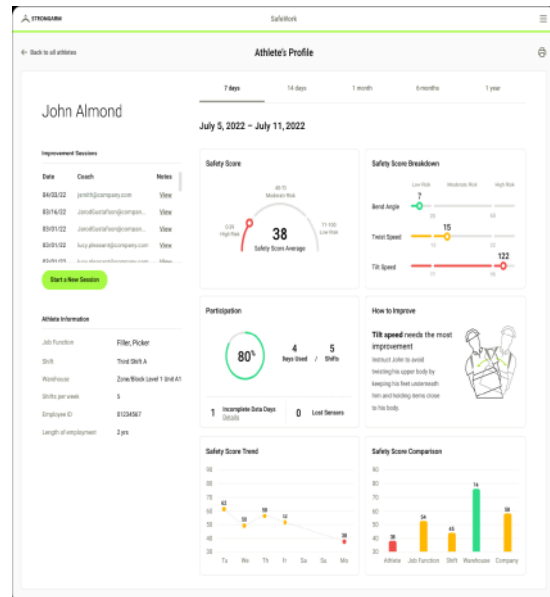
STRONGARM

SafeWork

← Back to all athletes

Athlete's Profile

John Almond

Improvement Sessions

| Date | Coach | Notes |
|---|---|---|
| 04/02/22 | jsmith@company.com | View |
| 03/16/22 | JaroldGustafson@compan... | View |
| 03/01/22 | JaroldGustafson@compan... | View |
| 03/01/22 | lucy.pleasant@company.com | View |
| 03/01/22 | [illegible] | View |

Start a New Session

Athlete Information

| Job Function | Filler, Picker |
|---|---|
| Shift | Third Shift A |
| Warehouse | Zone/Block Level 1 Unit A1 |
| Shifts per week | 5 |
| Employee ID | 01234567 |
| Length of employment | 2 yrs |

7 days 14 days 1 month 6 months 1 year

July 5, 2022 – July 11, 2022

Safety Score

48-70 Moderate Risk

0-50 High Risk

71-100 Low Risk

38 Safety Score Average

Safety Score Breakdown

Low Risk Moderate Risk High Risk

Bend Angle 7

Twist Speed 15

Tilt Speed 122

Participation

80%

4 Days Used / 5 Shifts

1 Incomplete Data Days Details

0 Lost Sensors

How to Improve

Tilt speed needs the most improvement

Instruct John to avoid twisting his upper body by keeping his feet underneath him and holding items close to his body.

Safety Score Trend

90 80 70 60 50 40 30

63 50 56 52 38

Tu We Th Fr Sa Su Mo

Safety Score Comparison

38 54 45 74 58

Athlete Job Function Shift Warehouse Company